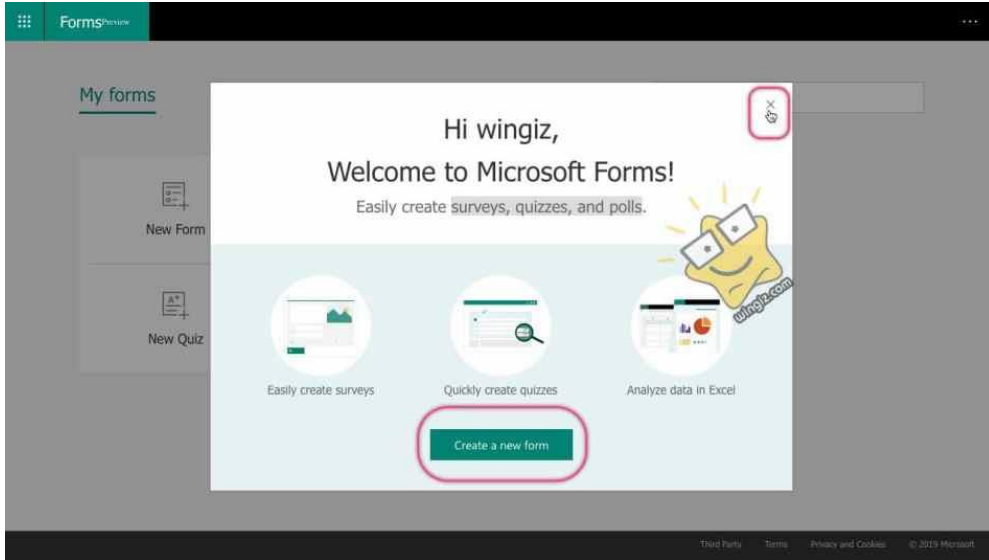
Forms Preview

...

My forms

New Form

New Quiz

×

Hi wingiz,

Welcome to Microsoft Forms!

Easily create surveys, quizzes, and polls.

wingiz.com

Easily create surveys

Quickly create quizzes

Analyze data in Excel

Create a new form

Third Party Terms Privacy and Cookies © 2019 Microsoft